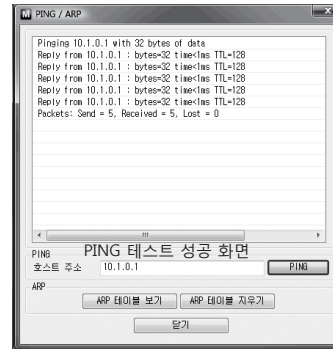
PING / ARP

Pinging 10.1.0.1 with 32 bytes of data
Reply from 10.1.0.1 : bytes=32 time<1ms TTL=128
Reply from 10.1.0.1 : bytes=32 time<1ms TTL=128
Reply from 10.1.0.1 : bytes=32 time<1ms TTL=128
Reply from 10.1.0.1 : bytes=32 time<1ms TTL=128
Reply from 10.1.0.1 : bytes=32 time<1ms TTL=128
Packets: Send = 5, Received = 5, Lost = 0

PING
PING 테스트 성공 화면
호스트 주소 10.1.0.1
PING
ARP
ARP 테이블 보기
ARP 테이블 지우기
닫기